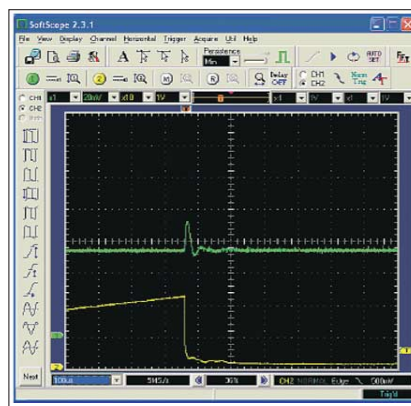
SoftScope 2.3.1

File View Display Channel Horizontal Trigger Acquire Util Help

Persistence
Min

AUTO SET

Delay OFF

CH1
CH2

Norm Trig

CH1
CH2

x1 20mV x10 1V x1 1V x1 1V

Next

100us 5MS/s 36% CH2 NORMAL Edge 500mV

Trig'd